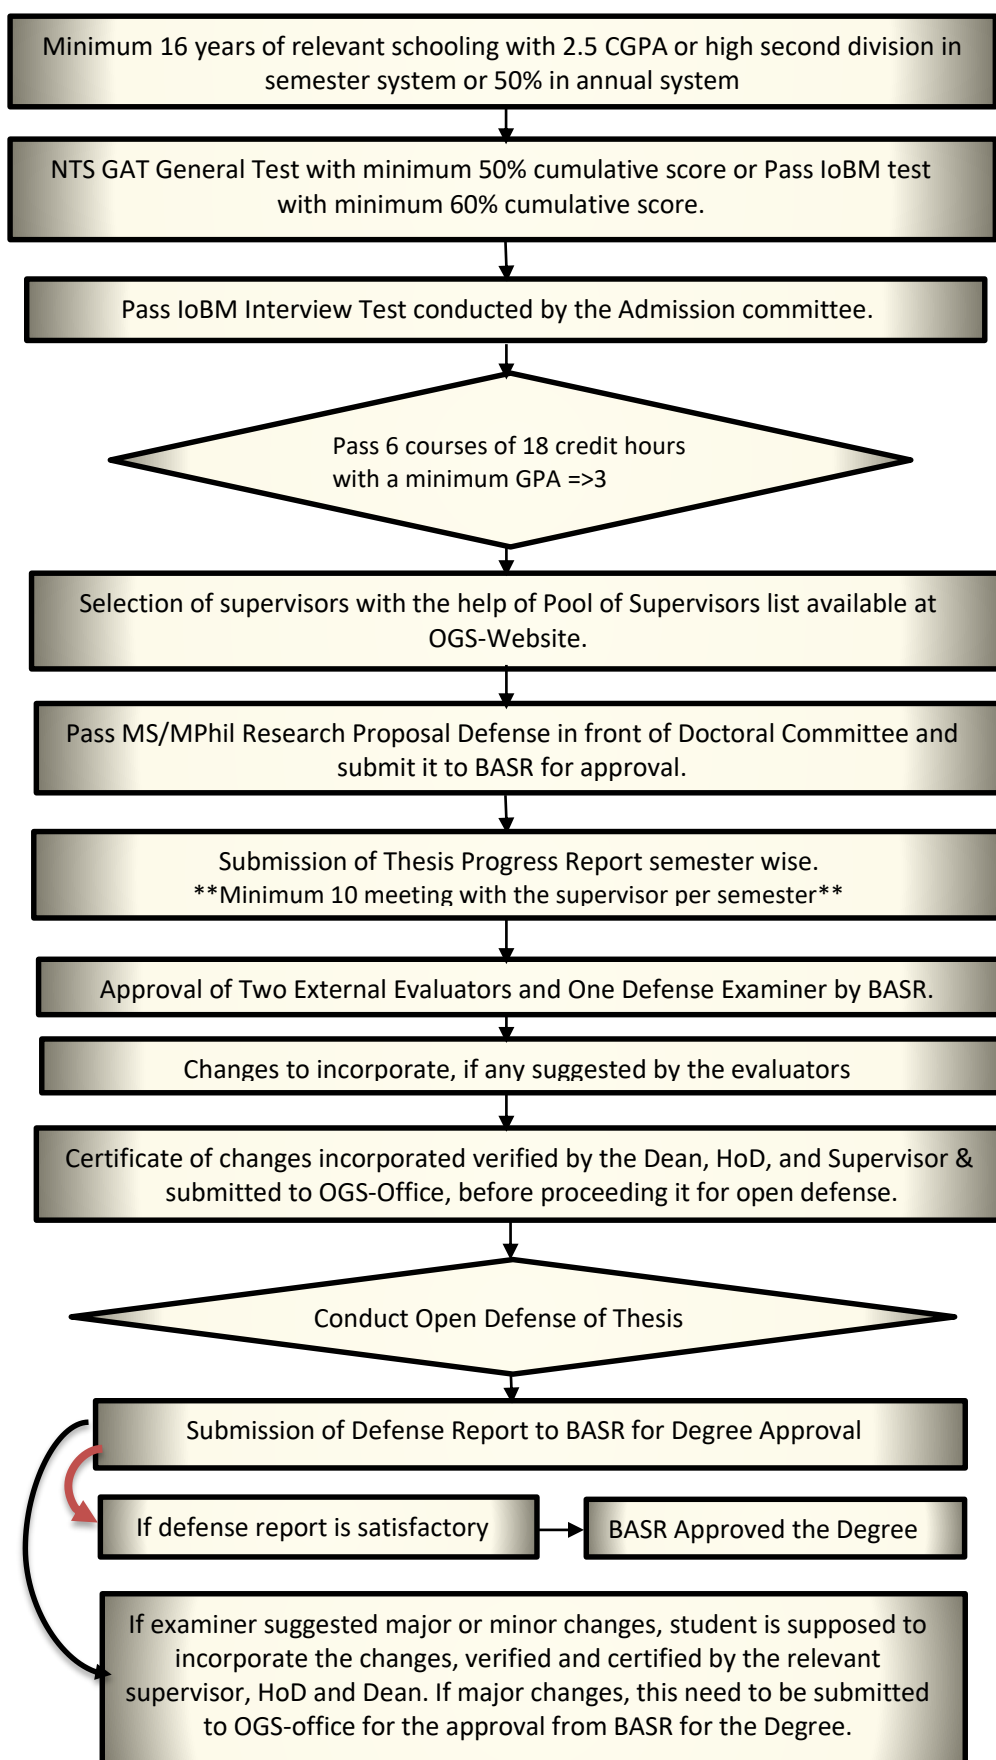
Minimum 16 years of relevant schooling with 2.5 CGPA or high second division in semester system or 50% in annual system

NTS GAT General Test with minimum 50% cumulative score or Pass IoBM test with minimum 60% cumulative score.

Pass IoBM Interview Test conducted by the Admission committee.

Pass 6 courses of 18 credit hours with a minimum GPA =>3

Selection of supervisors with the help of Pool of Supervisors list available at OGS-Website.

Pass MS/MPhil Research Proposal Defense in front of Doctoral Committee and submit it to BASR for approval.

Submission of Thesis Progress Report semester wise.
**Minimum 10 meeting with the supervisor per semester**

Approval of Two External Evaluators and One Defense Examiner by BASR.

Changes to incorporate, if any suggested by the evaluators

Certificate of changes incorporated verified by the Dean, HoD, and Supervisor & submitted to OGS-Office, before proceeding it for open defense.

Conduct Open Defense of Thesis

Submission of Defense Report to BASR for Degree Approval

If defense report is satisfactory

BASR Approved the Degree

If examiner suggested major or minor changes, student is supposed to incorporate the changes, verified and certified by the relevant supervisor, HoD and Dean. If major changes, this need to be submitted to OGS-office for the approval from BASR for the Degree.